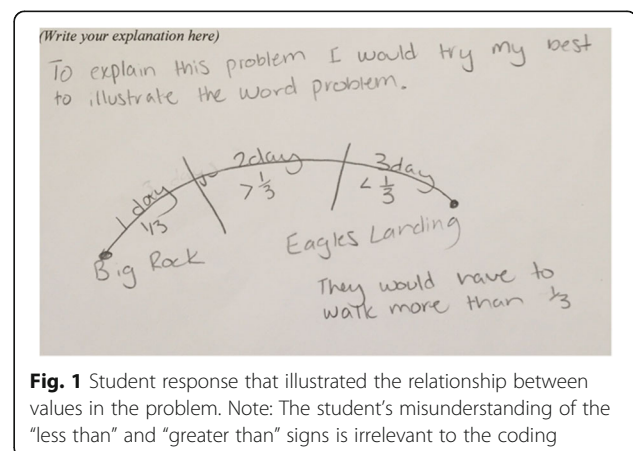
(Write your explanation here)
To explain this problem I would try my best to illustrate the word problem.

1 day
1/3
2day
$>\frac{1}{3}$
3day
$<\frac{1}{3}$
Big Rock
Eagles Landing
They would have to walk more than 1/3

**Fig. 1** Student response that illustrated the relationship between values in the problem. Note: The student's misunderstanding of the "less than" and "greater than" signs is irrelevant to the coding